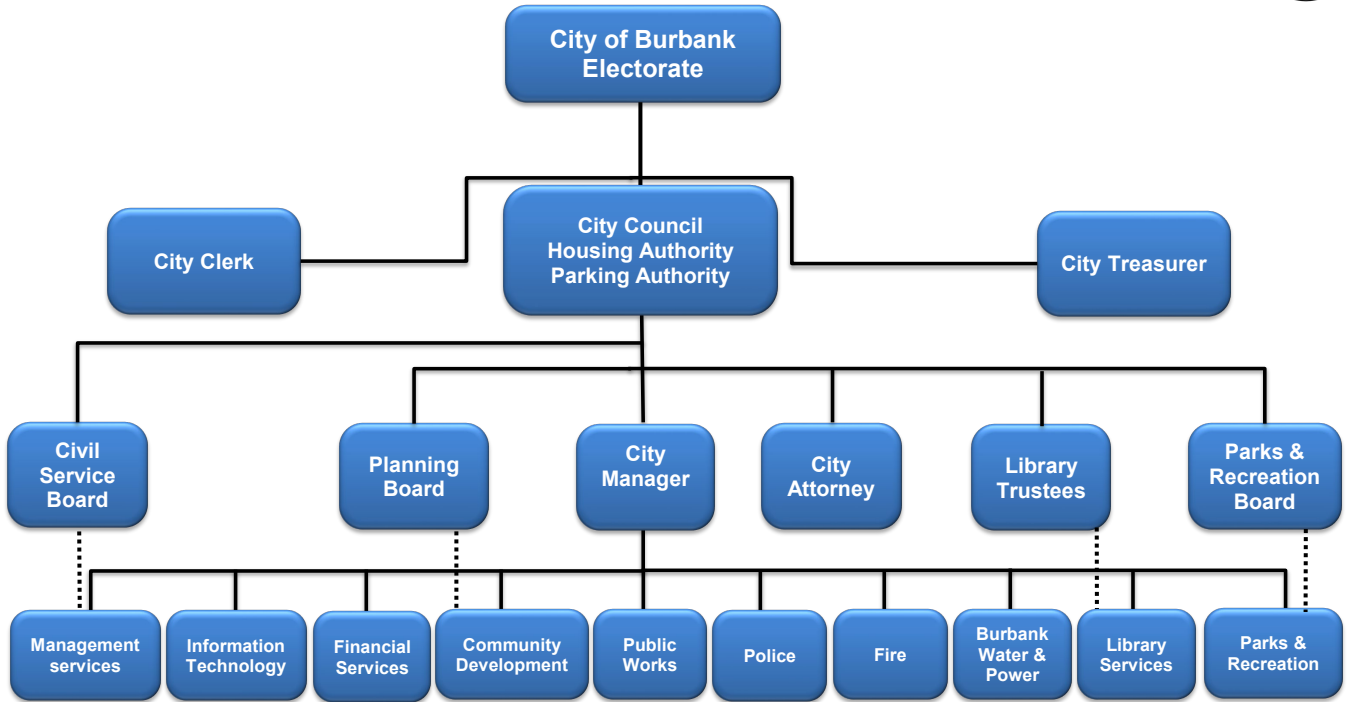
City of Burbank Electorate

City Clerk

City Council
Housing Authority
Parking Authority

City Treasurer

Civil Service Board

Planning Board

City Manager

City Attorney

Library Trustees

Parks & Recreation Board

Management services

Information Technology

Financial Services

Community Development

Public Works

Police

Fire

Burbank Water & Power

Library Services

Parks & Recreation